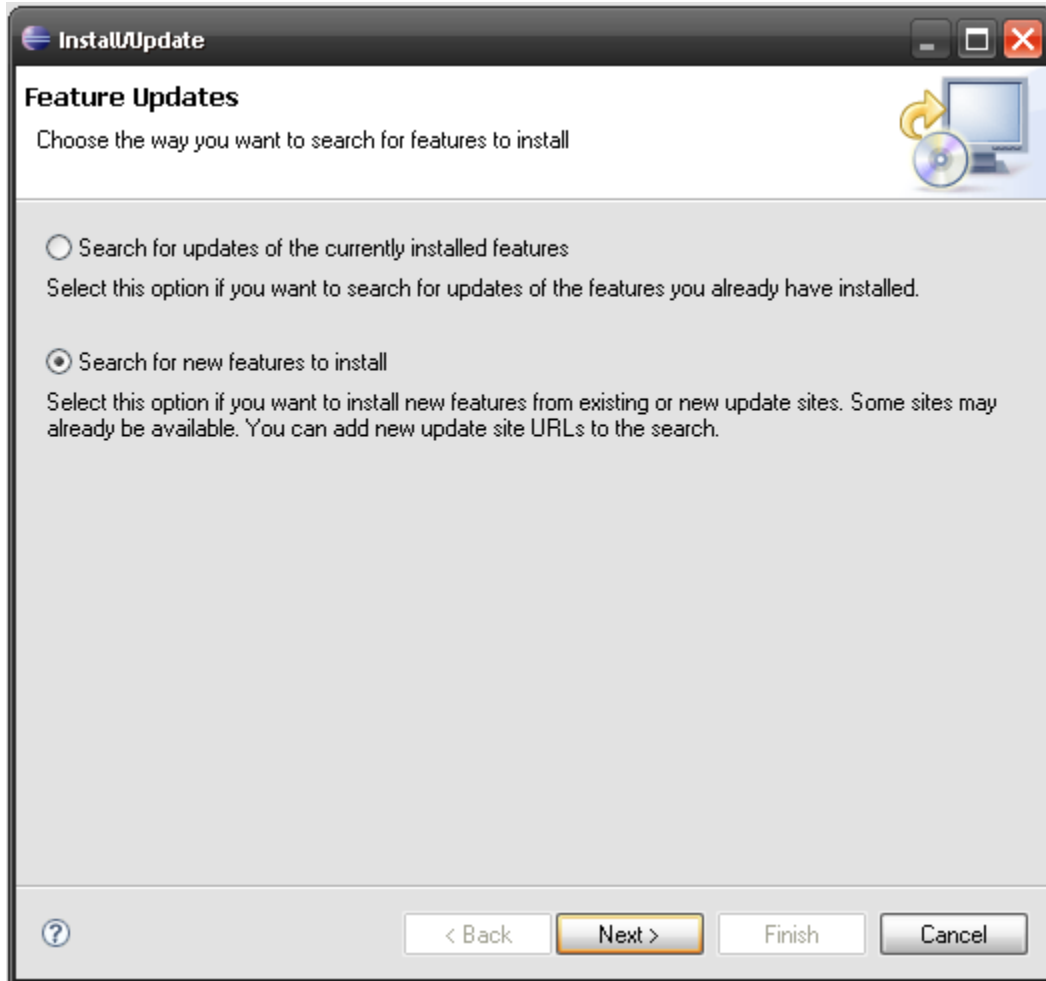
Install/Update

Feature Updates

Choose the way you want to search for features to install

Search for updates of the currently installed features

Select this option if you want to search for updates of the features you already have installed.

Search for new features to install

Select this option if you want to install new features from existing or new update sites. Some sites may already be available. You can add new update site URLs to the search.

< Back Next > Finish Cancel